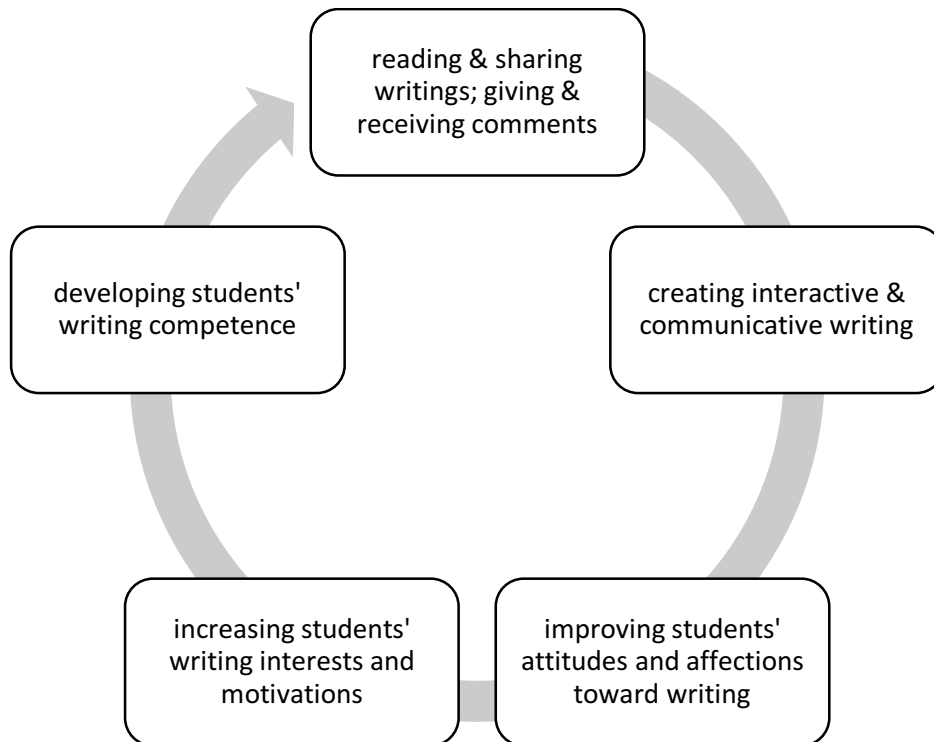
reading & sharing writings; giving & receiving comments

creating interactive & communicative writing

improving students' attitudes and affections toward writing

increasing students' writing interests and motivations

developing students' writing competence